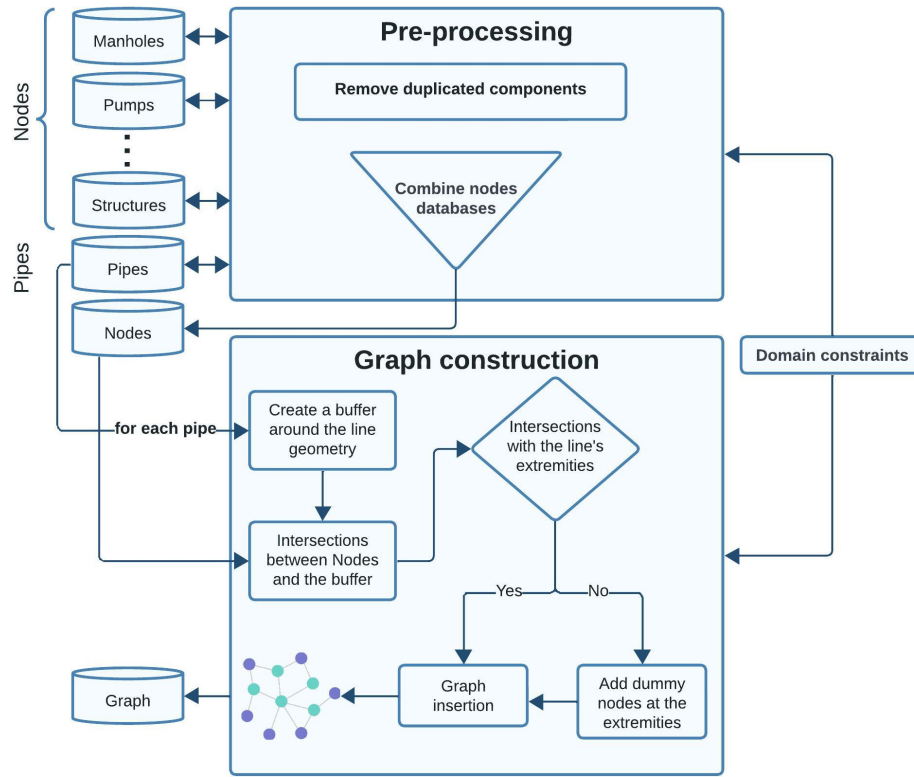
Nodes

Manholes

Pumps

⋮

Structures

Pipes

Pipes

Nodes

Pre-processing

Remove duplicated components

Combine nodes databases

Domain constraints

Graph construction

for each pipe

Create a buffer around the line geometry

Intersections between Nodes and the buffer

Intersections with the line's extremities

Yes

No

Graph insertion

Add dummy nodes at the extremities

Graph